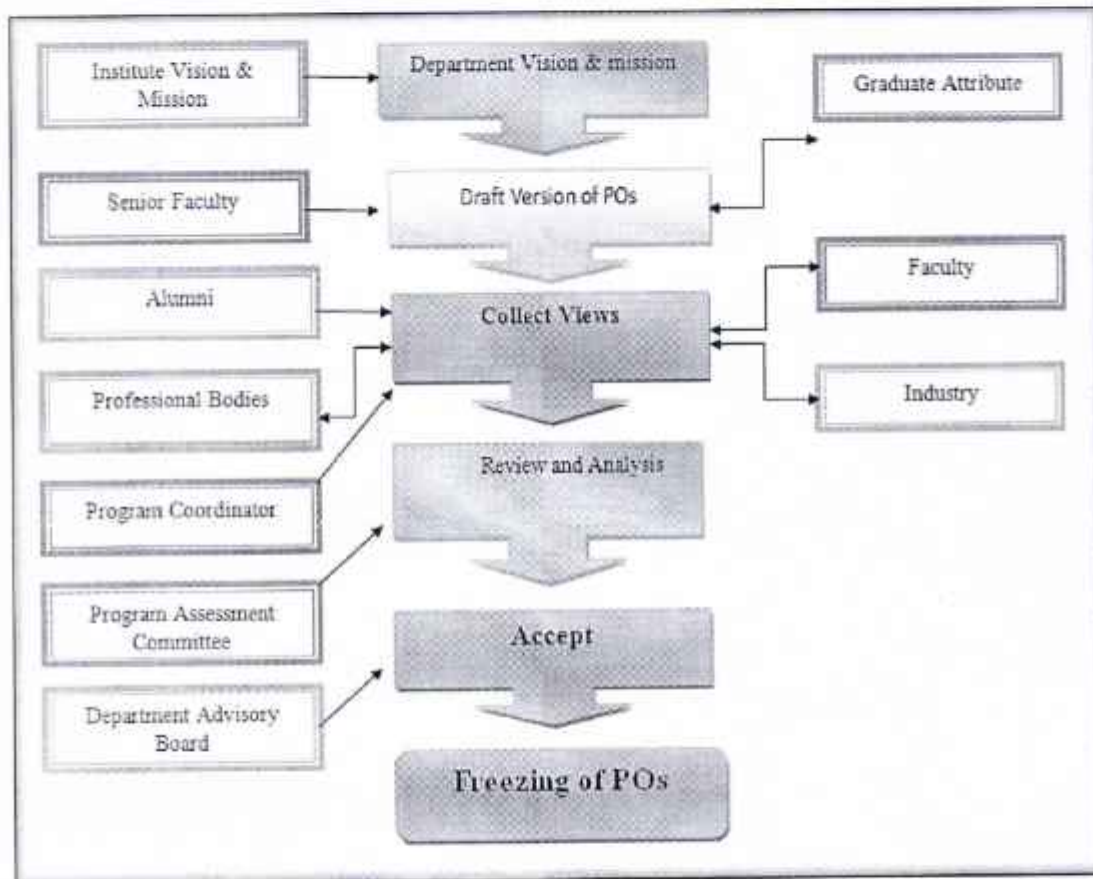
Institute Vision & Mission

Department Vision & mission

Graduate Attribute

Senior Faculty

Draft Version of POs

Alumni

Collect Views

Faculty

Professional Bodies

Industry

Review and Analysis

Program Coordinator

Program Assessment Committee

Accept

Department Advisory Board

Freezing of POs